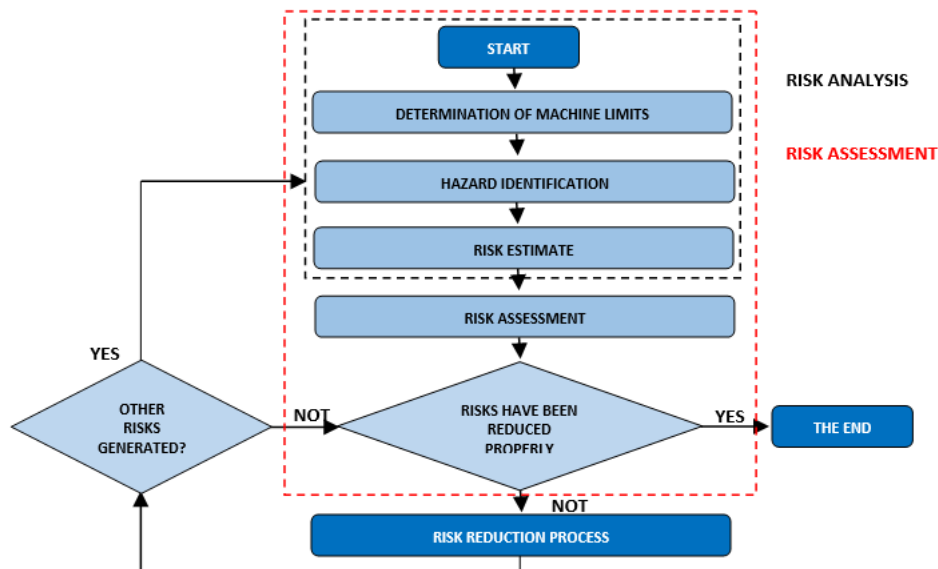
START

RISK ANALYSIS

DETERMINATION OF MACHINE LIMITS

RISK ASSESSMENT

HAZARD IDENTIFICATION

RISK ESTIMATE

RISK ASSESSMENT

YES

OTHER RISKS GENERATED?

NOT

RISKS HAVE BEEN REDUCED PROPERLY

YES

THE END

NOT

RISK REDUCTION PROCESS